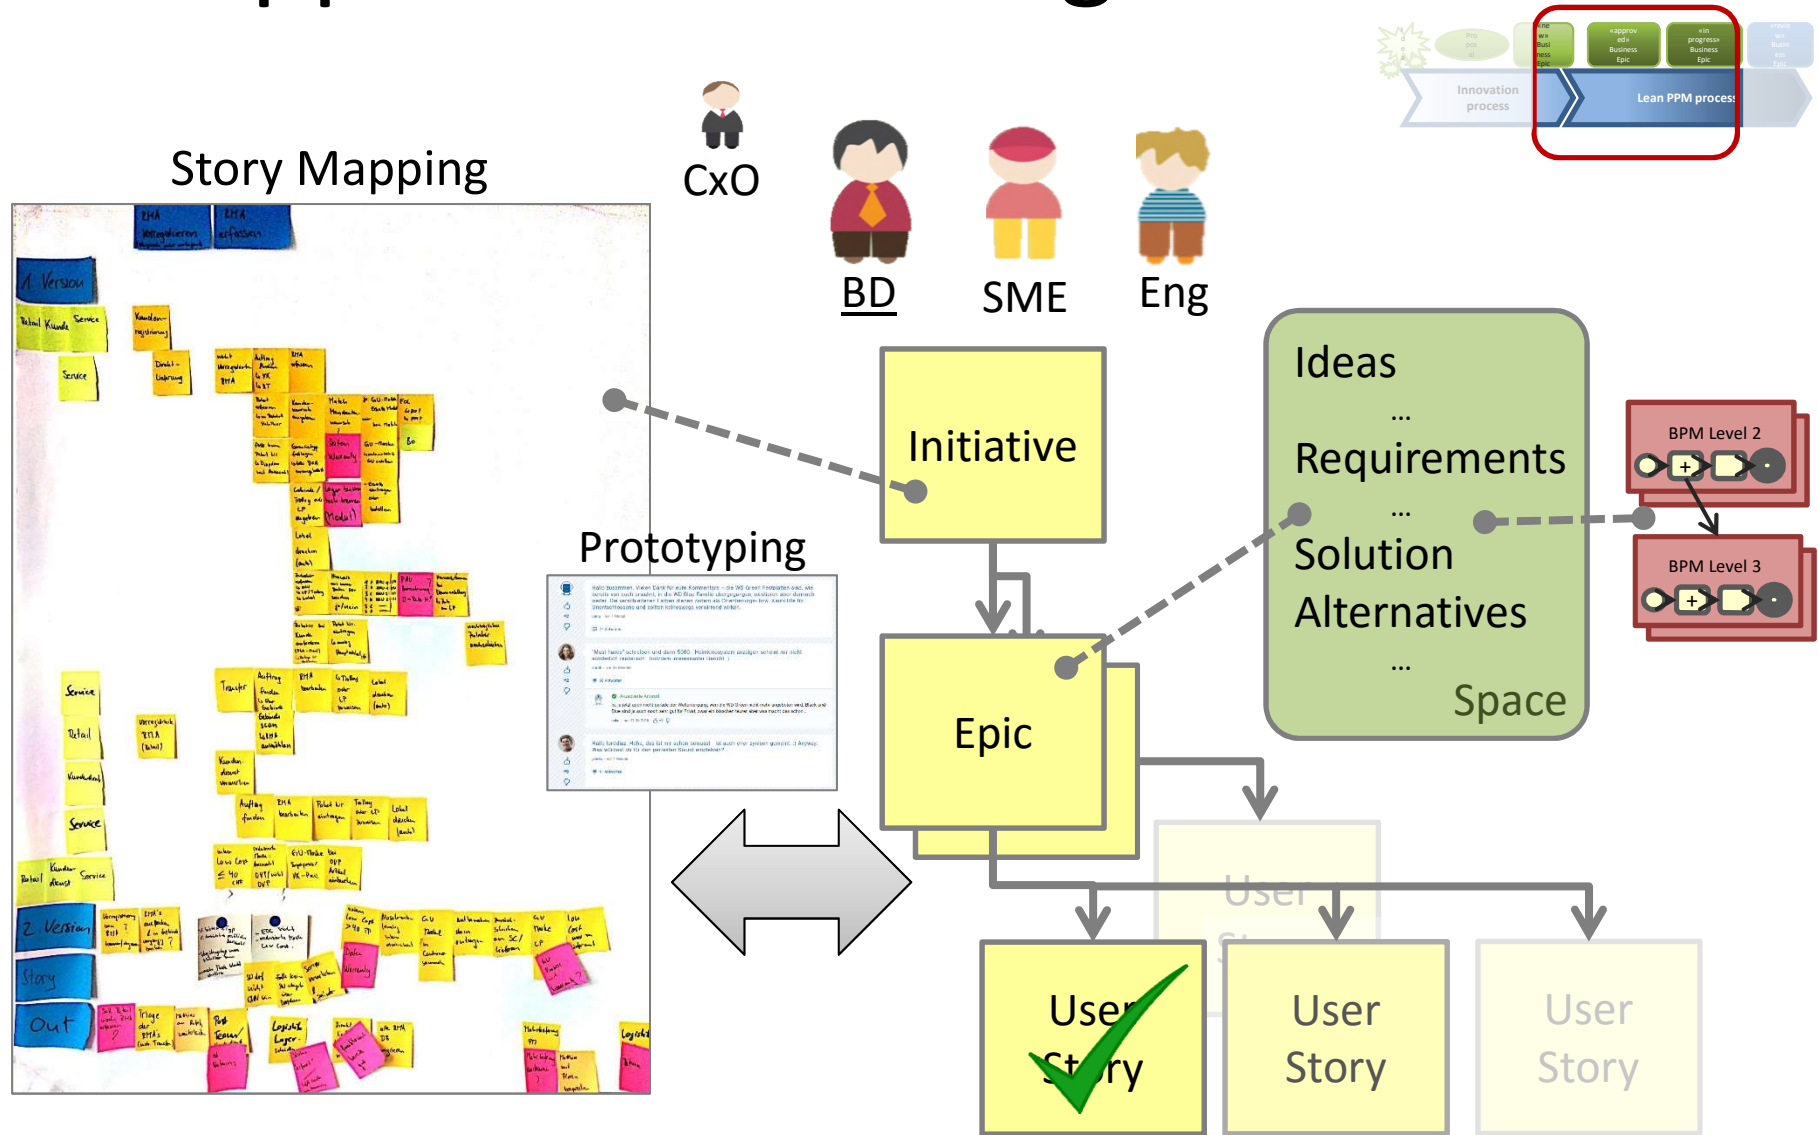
Story Mapping

1. Version

2. Version

Story

Out

CxO

BD

SME

Eng

Innovation process

Lean PPM process

«approved» Business Epic

«in progress» Business Epic

Prototyping

Initiative

Epic

Ideas
...
Requirements
...
Solution Alternatives
...
Space

BPM Level 2

BPM Level 3

User Story

User Story

User Story

User Story